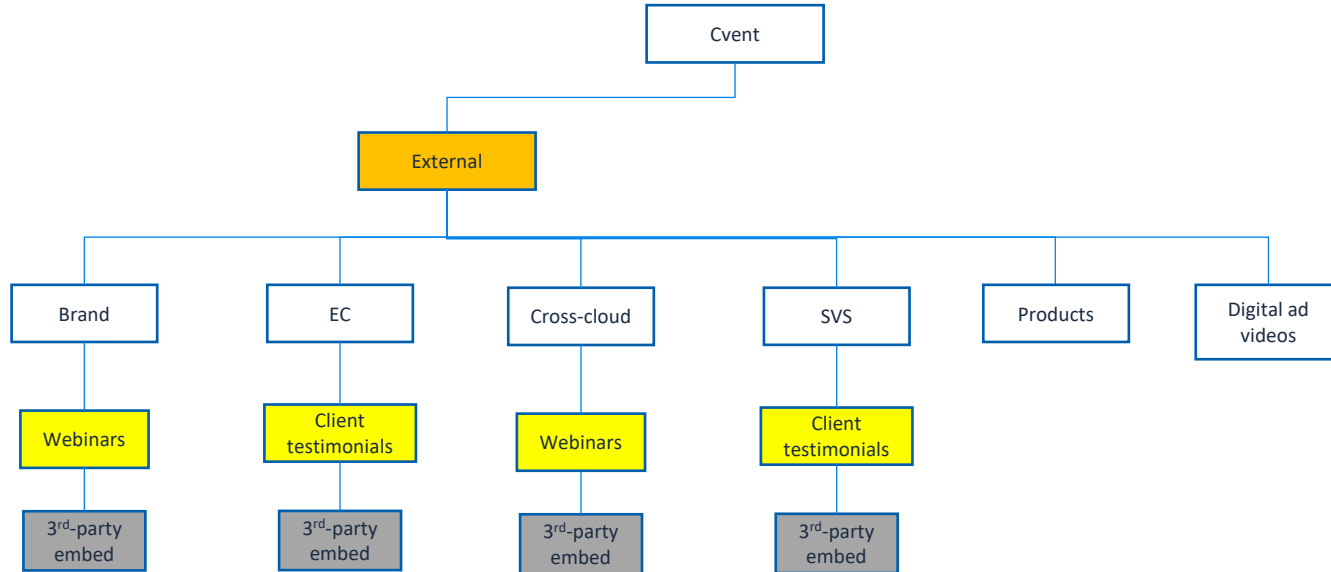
Cvent

External

Brand

Webinars

3$^{rd}$-party embed

EC

Client testimonials

3$^{rd}$-party embed

Cross-cloud

Webinars

3$^{rd}$-party embed

SVS

Client testimonials

3$^{rd}$-party embed

Products

Digital ad videos